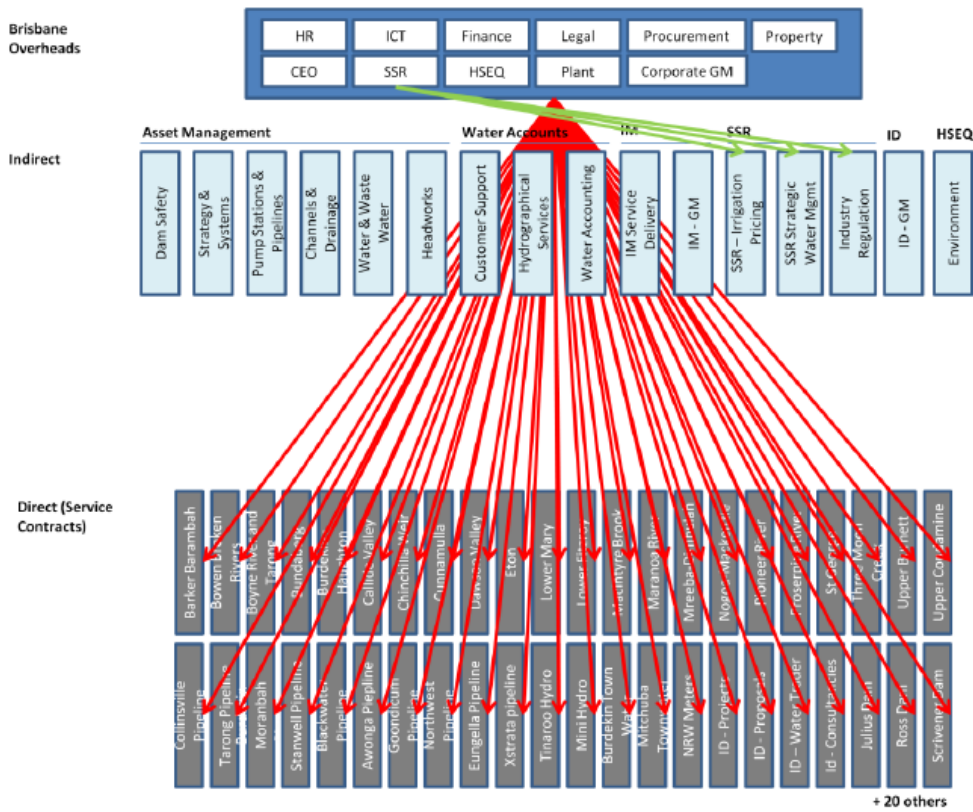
Brisbane Overheads

HR
ICT
Finance
Legal
Procurement
Property
CEO
SSR
HSEQ
Plant
Corporate GM

Indirect

Asset Management
Water Accounts
IM
SSR
ID
HSEQ

Dam Safety
Strategy & Systems
Pump Stations & Pipelines
Channels & Drainage
Water & Waste Water
Headworks
Customer Support
Hydrographical Services
Water Accounting
IM Service Delivery
IM - GM
SSR – Irrigation Pricing
SSR Strategic Water Mgmt
Industry Regulation
ID - GM
Environment

Direct (Service Contracts)

Barker Barambah
Bowen Broken Rivers
Boyne River and Tarong
Bundaberg
Burdekin
Hamilton
Callide Valley
Chinchilla Weir
Cunnamulla
Dawson Valley
Eton
Lower Mary
Lower Fitzroy
Macintyre Brook
Maranoa River
Mareeba-Dimbulah
Nogoa Mackenzie
Pioneer River
Proserpine River
St George
Three Moon Creek
Upper Burnett
Upper Condamine

Collinsville Pipeline
Tarong Pipeline
Moranbah
Stanwell Pipeline
Blackwater Pipeline
Awonga Pipeline
Goondicum Pipeline
Northwest Pipeline
Eungella Pipeline
Xstrata pipeline
Tinaroo Hydro
Mini Hydro
Burdekin Town Water
Mitchuba Town Water
NRW Meters
ID - Projects
ID - Proposal
ID – Water Trader
Id - Consultancies
Julius Dam
Ross Dam
Scrivener Dam

+ 20 others